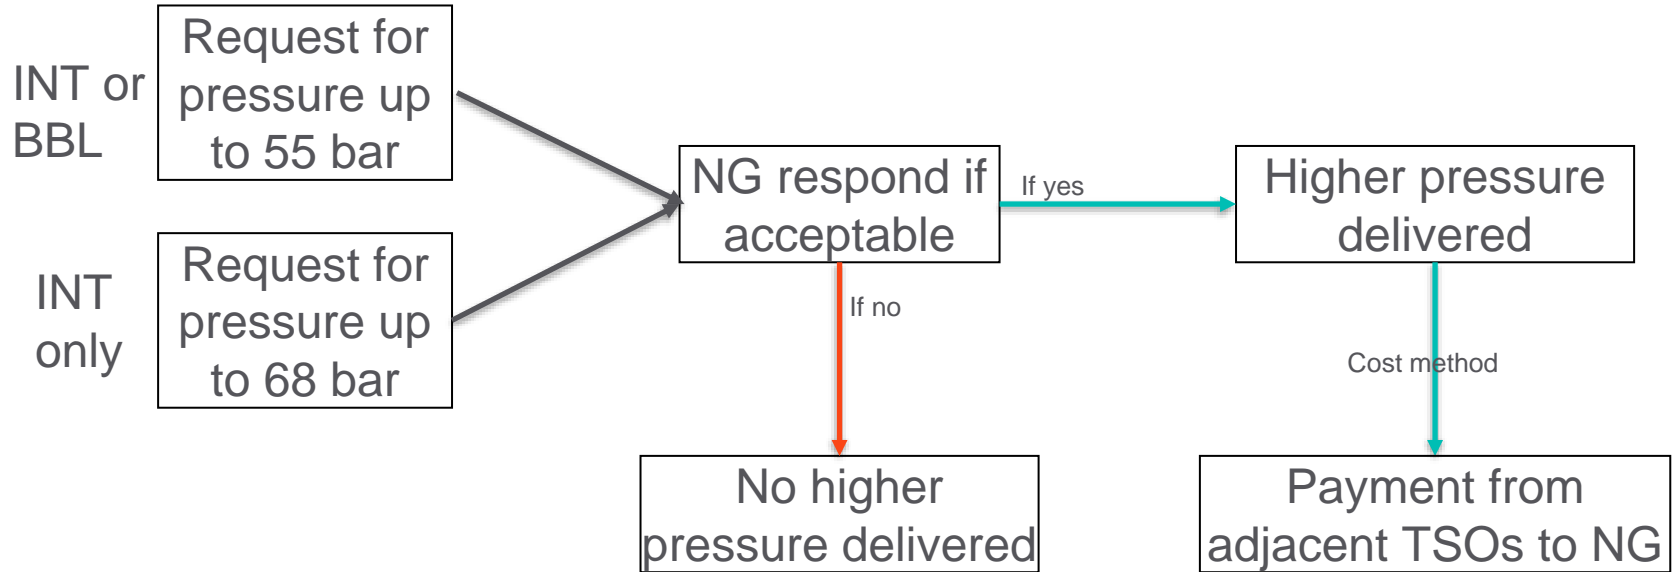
INT or BBL

Request for pressure up to 55 bar

INT only

Request for pressure up to 68 bar

NG respond if acceptable

If yes

Higher pressure delivered

If no

Cost method

No higher pressure delivered

Payment from adjacent TSOs to NG